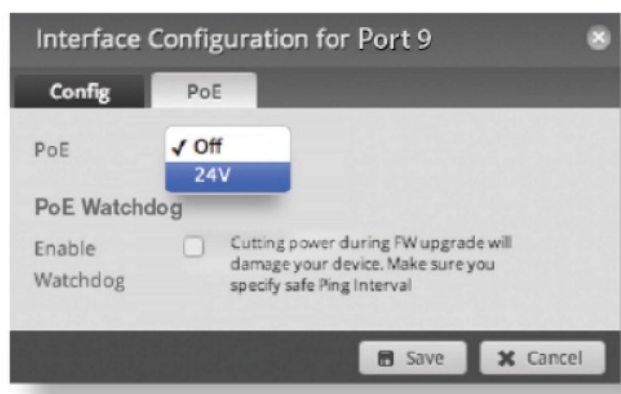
Interface Configuration for Port 9

Config PoE

PoE ✓ Off
24V

PoE Watchdog

Enable Watchdog

Cutting power during FW upgrade will damage your device. Make sure you specify safe Ping Interval

Save Cancel